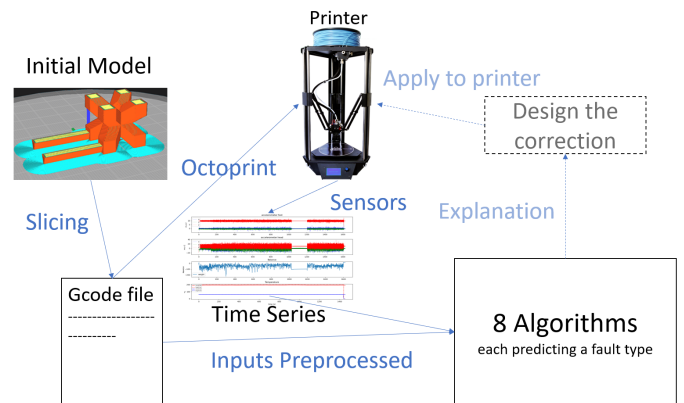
Printer

Initial Model

Apply to printer

Design the correction

Octoprint

Sensors

Explanation

Slicing

Gcode file
----------------------------
----------

Time Series

8 Algorithms
each predicting a fault type

Inputs Preprocessed